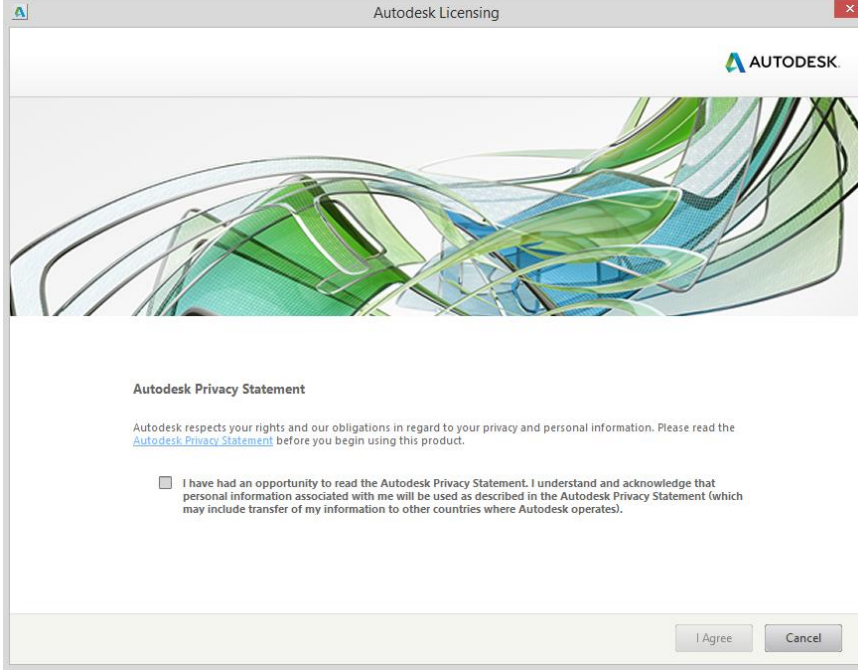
Autodesk Licensing

AUTODESK.

Autodesk Privacy Statement

Autodesk respects your rights and our obligations in regard to your privacy and personal information. Please read the Autodesk Privacy Statement before you begin using this product.

I have had an opportunity to read the Autodesk Privacy Statement. I understand and acknowledge that personal information associated with me will be used as described in the Autodesk Privacy Statement (which may include transfer of my information to other countries where Autodesk operates).

I Agree

Cancel